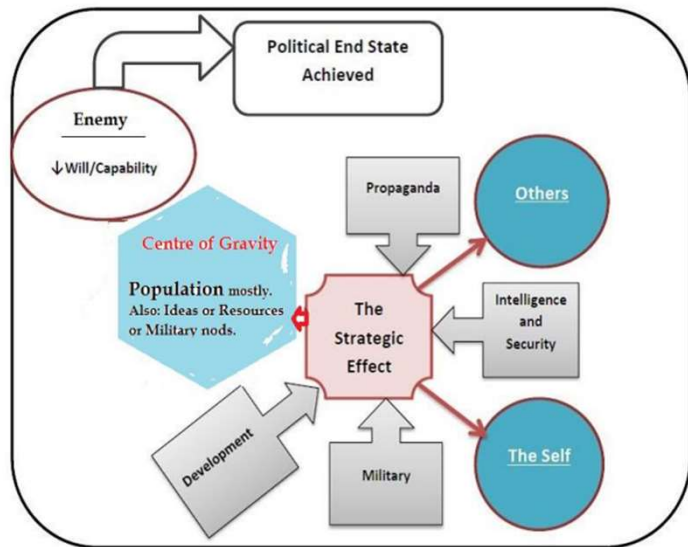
Political End State Achieved

Enemy

↓Will/Capability

Propaganda

Others

Centre of Gravity

Population mostly. Also: Ideas or Resources or Military nods.

The Strategic Effect

Intelligence and Security

Development

Military

The Self